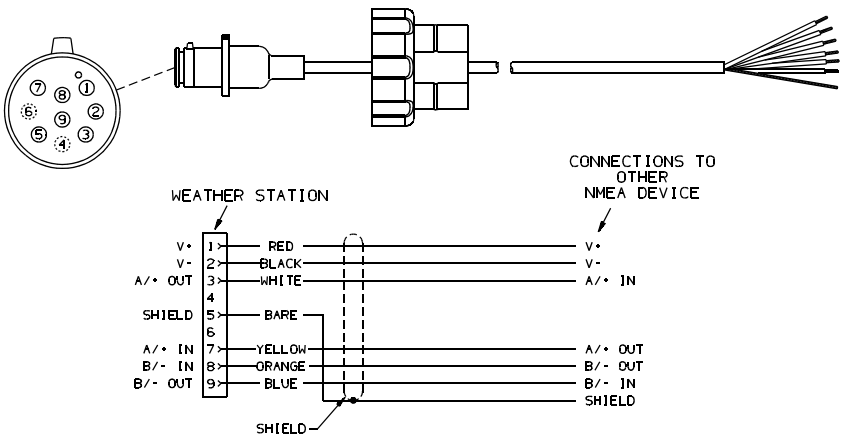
7 8 1
6 9 2
5 3
4

WEATHER STATION

CONNECTIONS TO OTHER NMEA DEVICE

V+ 1 RED V+
V- 2 BLACK V-
A/+ OUT 3 WHITE A/+ IN
4
SHIELD 5 BARE
6
A/+ IN 7 YELLOW A/+ OUT
B/- IN 8 ORANGE B/- OUT
B/- OUT 9 BLUE B/- IN
SHIELD

SHIELD